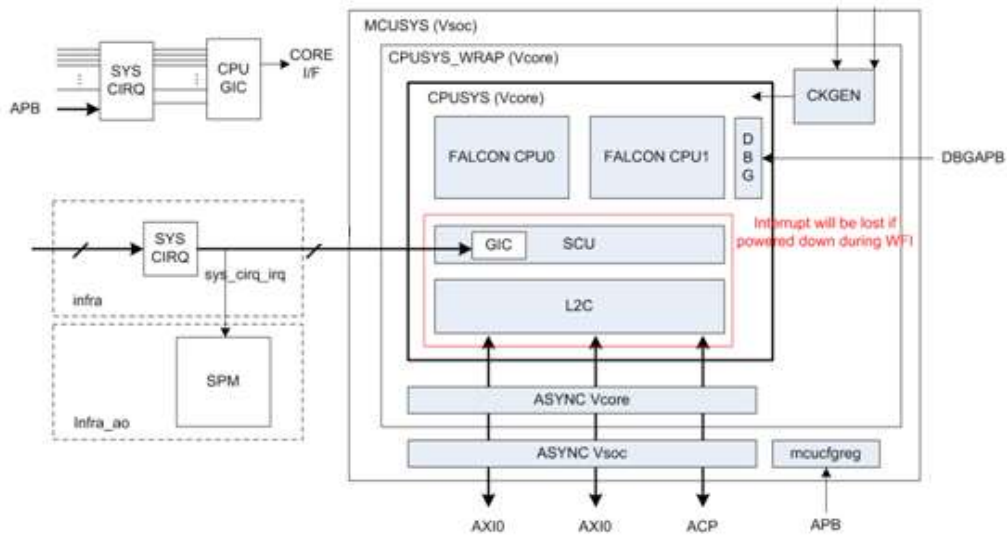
SYS CIRQ

CPU GIC

CORE I/F

APB

MCUSYS (Vsoc)

CPUSYS_WRAP (Vcore)

CPUSYS (Vcore)

CKGEN

FALCON CPU0

FALCON CPU1

D B G

DBGAPB

SYS CIRQ

sys_cirq_irq

infra

GIC

SCU

Interrupt will be lost if powered down during WFI

L2C

SPM

Infra_ao

ASYNC Vcore

ASYNC Vsoc

mcucfgreg

AXI0

AXI0

ACP

APB